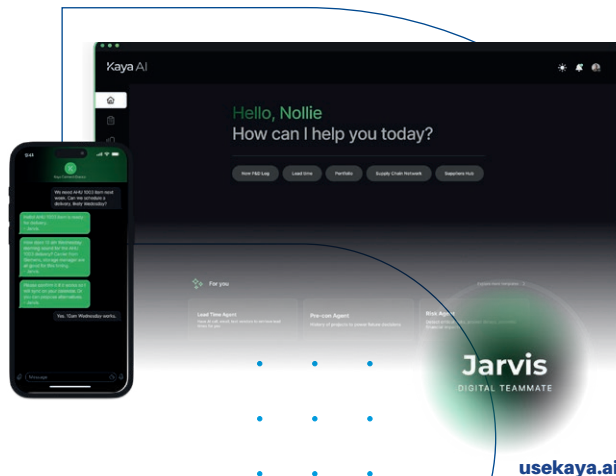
Kaya AI

Hello, Nollie
How can I help you today?

How F&E Lag
Lead time
Portfolio
Supply Chain Network
Suppliers Hub

For you

Lead Time Agent
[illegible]

Pre-con Agent
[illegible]

Bot Agent
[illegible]

9:41

We need AHU 1003 8am next week. Can we schedule a delivery, likely Wednesday?

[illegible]

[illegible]

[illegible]

Yes, 10am Wednesday works.

Message

Jarvis
DIGITAL TEAMMATE

usekaya.ai